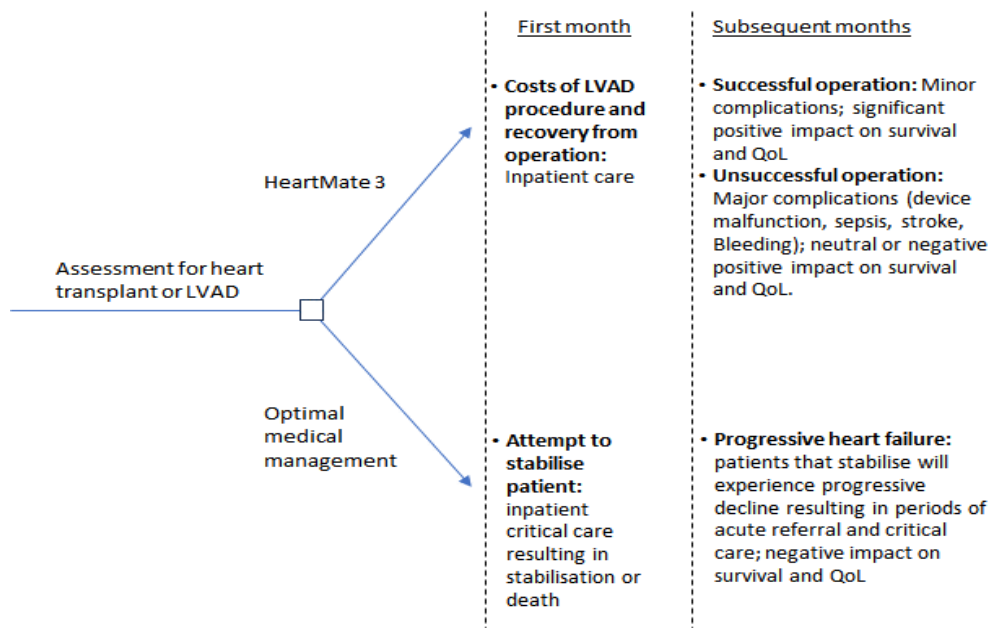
First month

Subsequent months

Assessment for heart transplant or LVAD

HeartMate 3

• **Costs of LVAD procedure and recovery from operation:** Inpatient care

• **Successful operation:** Minor complications; significant positive impact on survival and QoL
• **Unsuccessful operation:** Major complications (device malfunction, sepsis, stroke, Bleeding); neutral or negative positive impact on survival and QoL.

Optimal medical management

• **Attempt to stabilise patient:** inpatient critical care resulting in stabilisation or death

• **Progressive heart failure:** patients that stabilise will experience progressive decline resulting in periods of acute referral and critical care; negative impact on survival and QoL